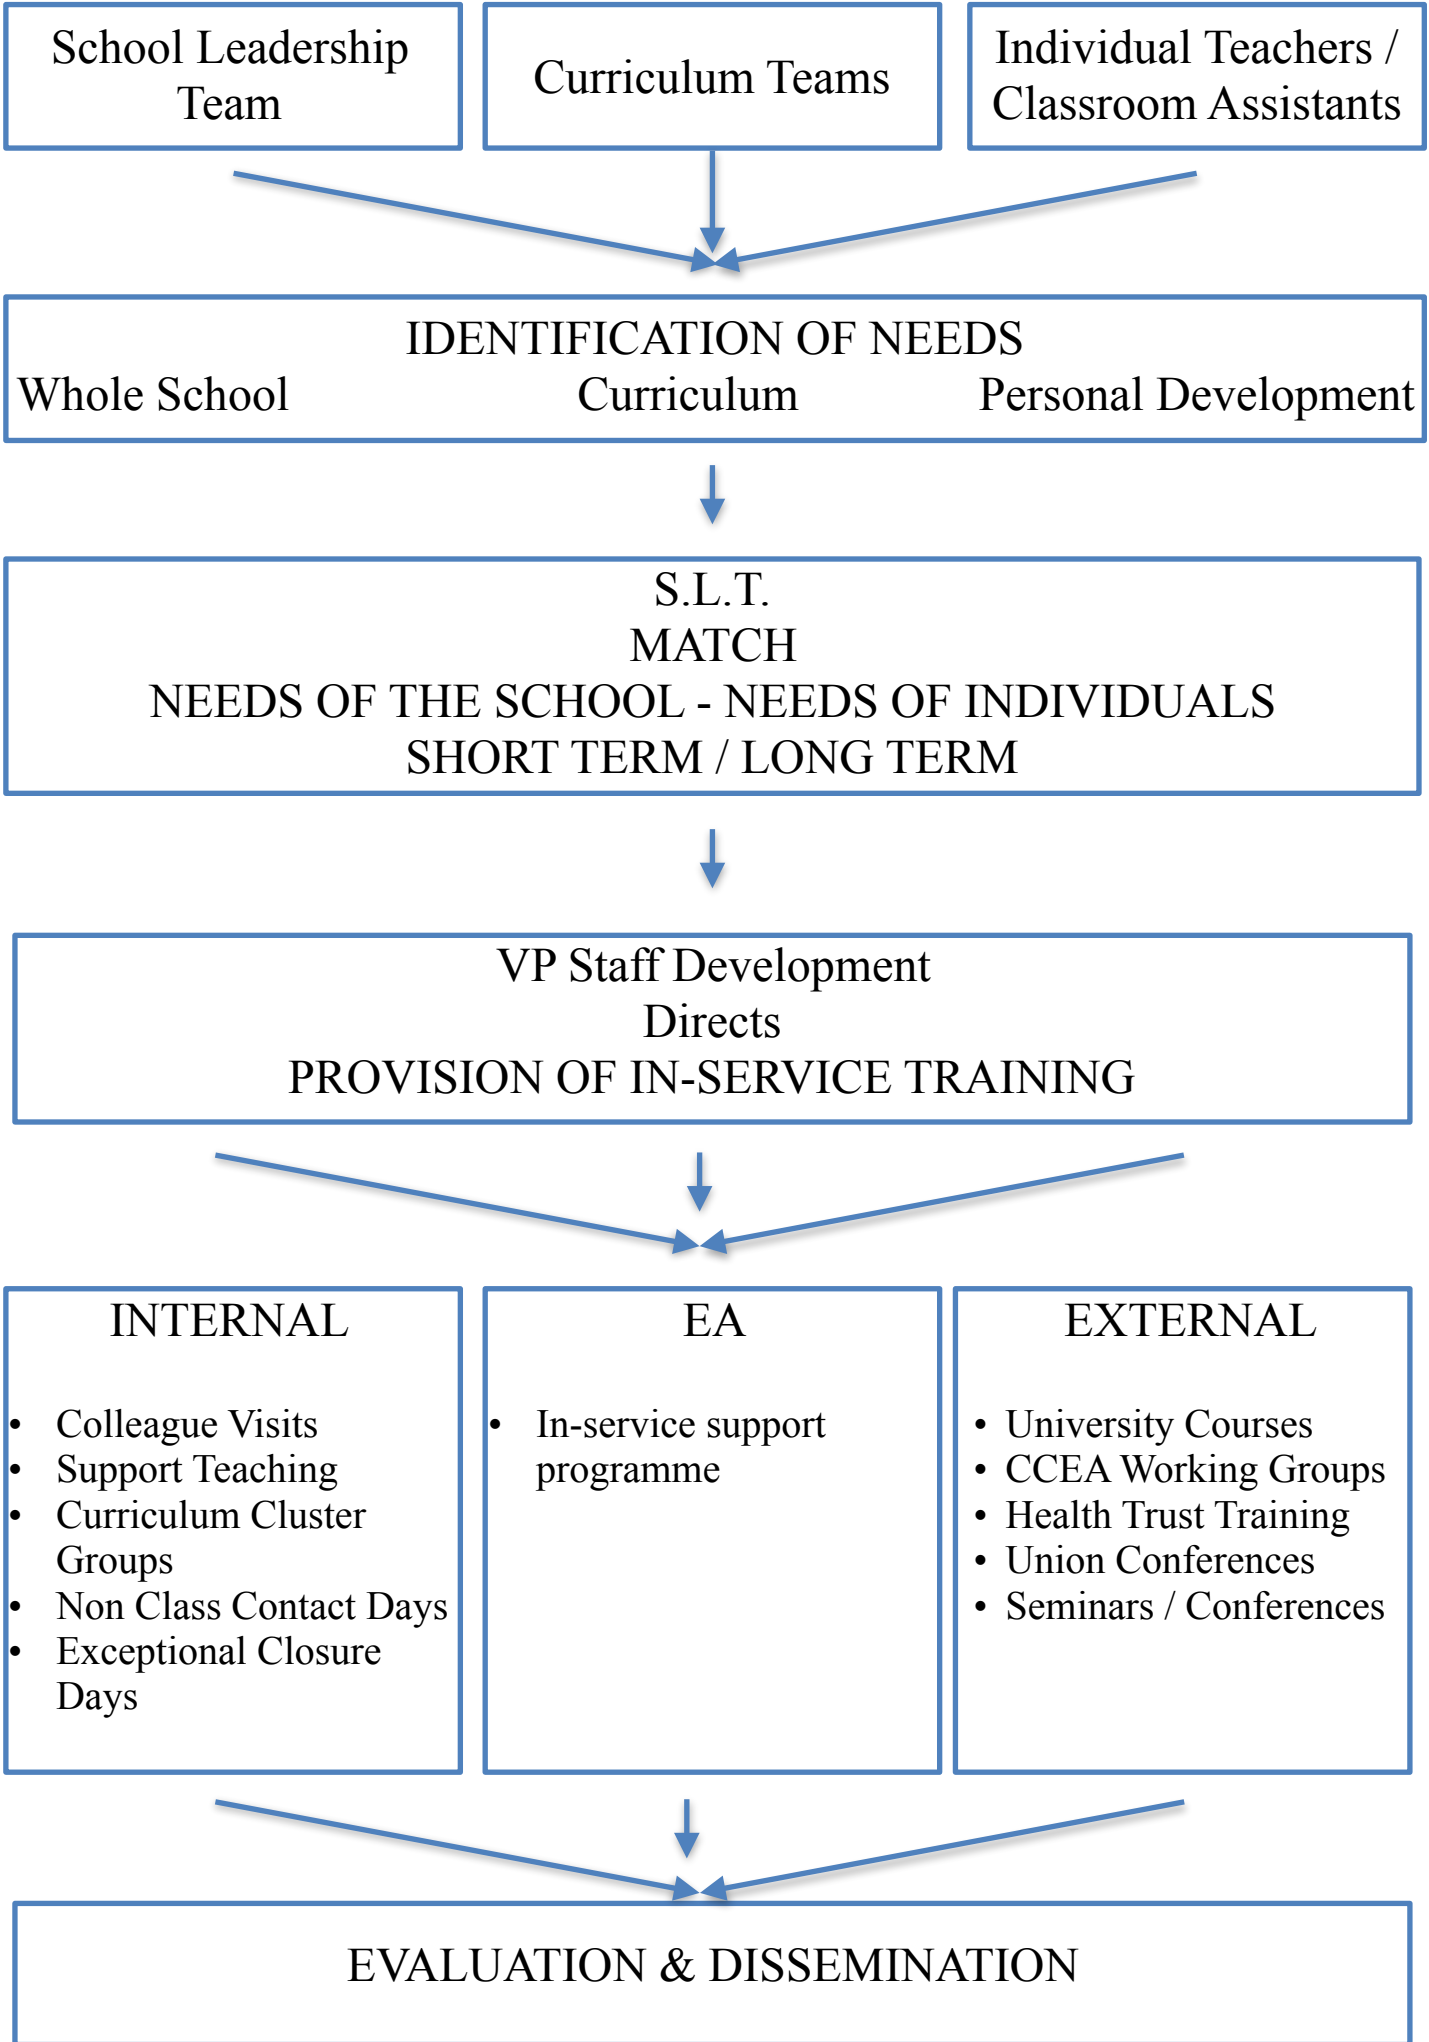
School Leadership Team

Curriculum Teams

Individual Teachers / Classroom Assistants

IDENTIFICATION OF NEEDS
Whole School Curriculum Personal Development

S.L.T.
MATCH
NEEDS OF THE SCHOOL - NEEDS OF INDIVIDUALS
SHORT TERM / LONG TERM

VP Staff Development
Directs
PROVISION OF IN-SERVICE TRAINING

INTERNAL

- Colleague Visits
- Support Teaching
- Curriculum Cluster Groups
- Non Class Contact Days
- Exceptional Closure Days

EA

- In-service support programme

EXTERNAL

- University Courses
- CCEA Working Groups
- Health Trust Training
- Union Conferences
- Seminars / Conferences

EVALUATION & DISSEMINATION